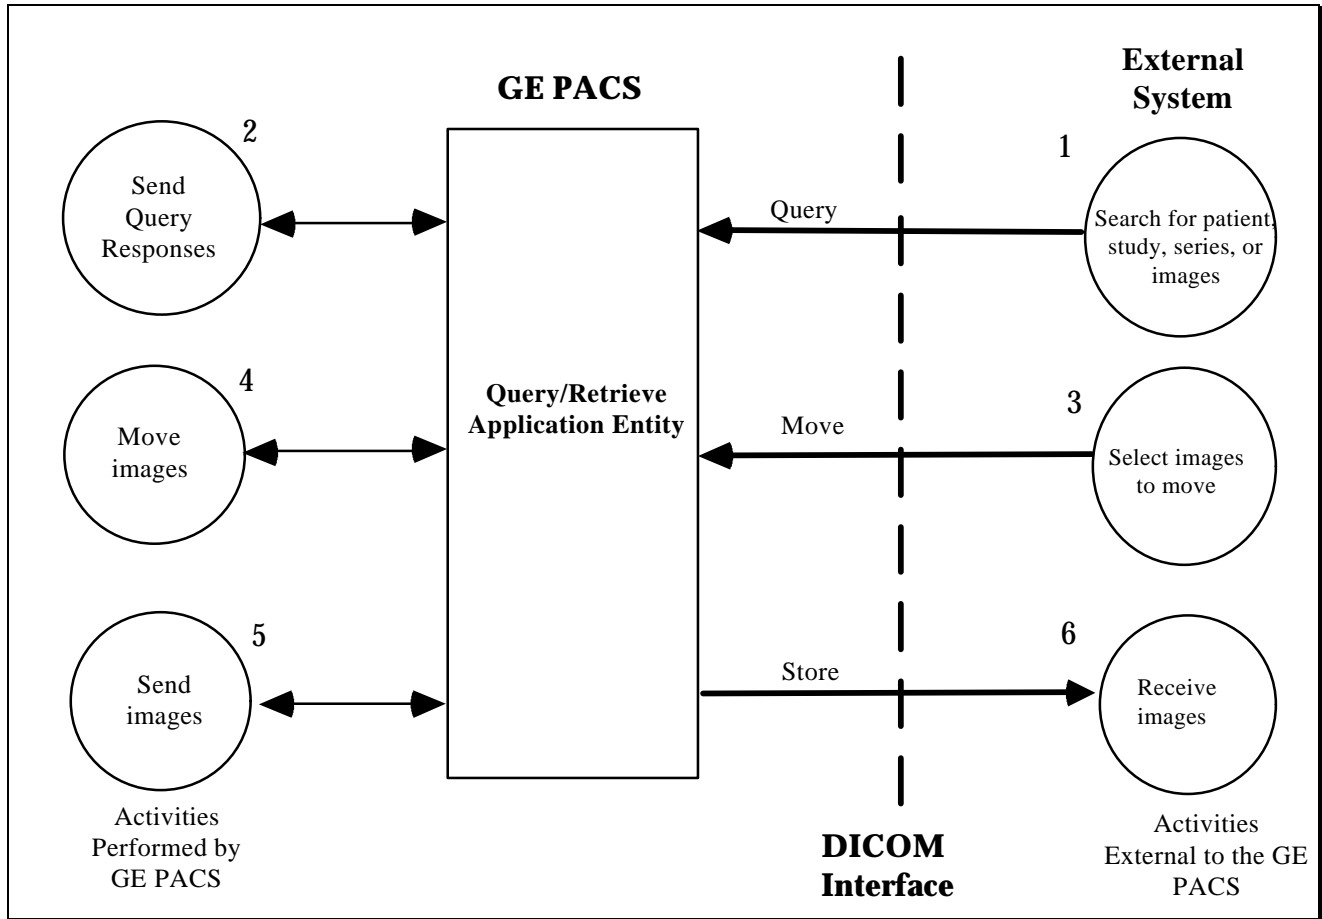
GE PACS

External System

2

Send Query Responses

1

Query

Search for patient, study, series, or images

Query/Retrieve Application Entity

4

Move images

Move

3

Select images to move

5

Send images

Store

6

Receive images

Activities Performed by GE PACS

DICOM Interface

Activities External to the GE PACS